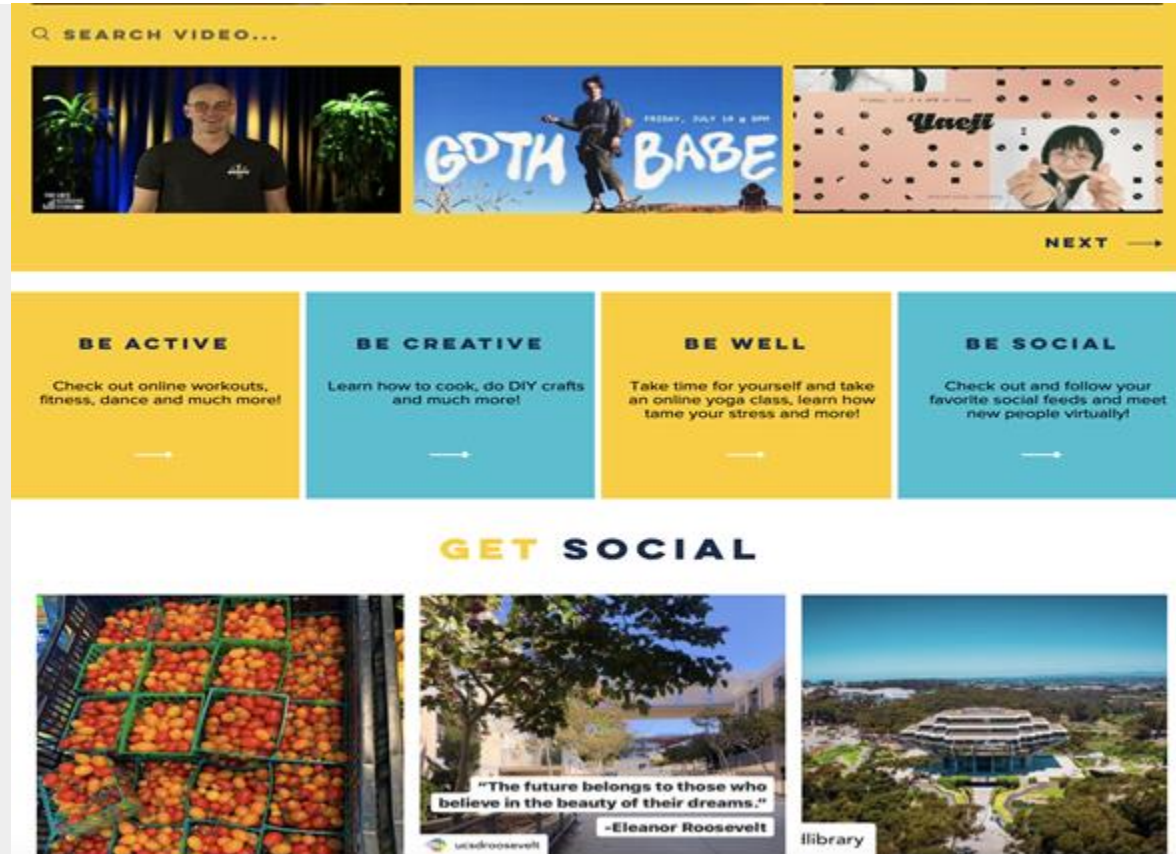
SEARCH VIDEO...

GOTH BABE

FRIDAY, JULY 10 @ 8PM

Yaeji

NEXT

BE ACTIVE

Check out online workouts, fitness, dance and much more!

BE CREATIVE

Learn how to cook, do DIY crafts and much more!

BE WELL

Take time for yourself and take an online yoga class, learn how tame your stress and more!

BE SOCIAL

Check out and follow your favorite social feeds and meet new people virtually!

GET SOCIAL

"The future belongs to those who believe in the beauty of their dreams."
-Eleanor Roosevelt

ucsdroosevelt

llibrary